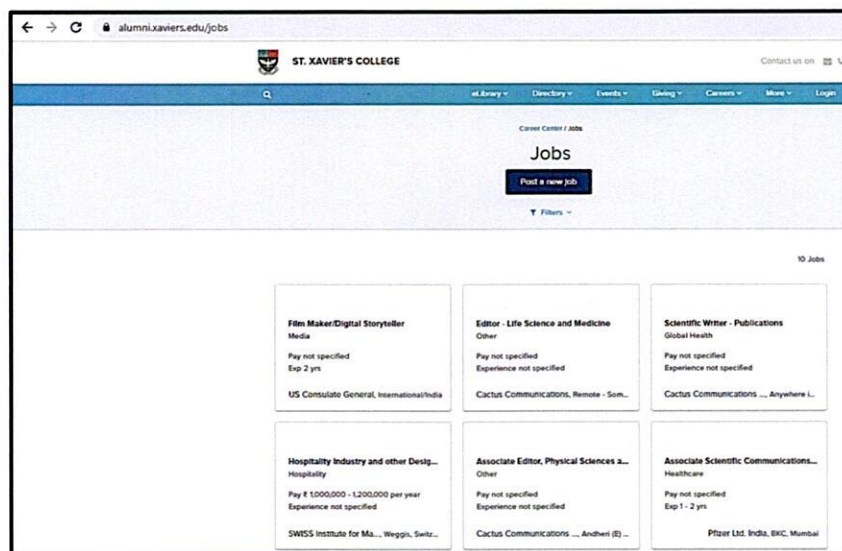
alumni.xaviers.edu/jobs

ST. XAVIER'S COLLEGE

Contact us on

eLibrary Directory Events Giving Careers More Login

Career Center / Jobs

Jobs

Post a new job

Filters

10 Jobs

Film Maker/Digital Storyteller
Media
Pay not specified
Exp 2 yrs
US Consulate General, International/India

Editor - Life Science and Medicine
Other
Pay not specified
Experience not specified
Cactus Communications, Remote - Som...

Scientific Writer - Publications
Global Health
Pay not specified
Experience not specified
Cactus Communications ..., Anywhere i...

Hospitality Industry and other Desig...
Hospitality
Pay ₹ 1,000,000 - 1,200,000 per year
Experience not specified
SWISS Institute for Ma..., Weggis, Switz...

Associate Editor, Physical Sciences a...
Other
Pay not specified
Experience not specified
Cactus Communications ..., Andheri (E) ...

Associate Scientific Communications...
Healthcare
Pay not specified
Exp 1 - 2 yrs
Pfizer Ltd. India, BKC, Mumbai